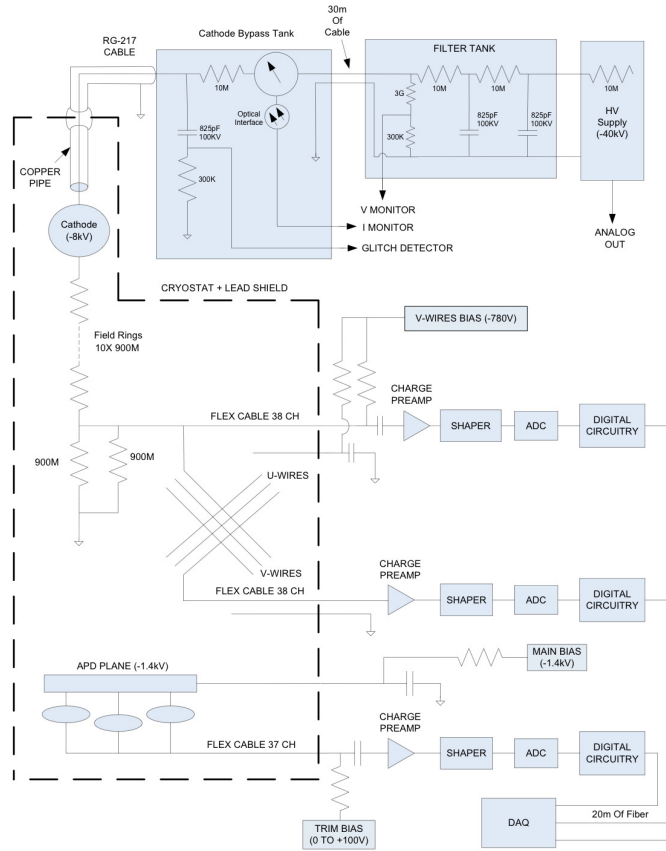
RG-217 CABLE

Cathode Bypass Tank

30m Of Cable

FILTER TANK

10M

Optical Interface

825pF 100KV

300K

3G

10M

10M

300K

825pF 100KV

825pF 100KV

10M

HV Supply (-40kV)

COPPER PIPE

Cathode (-8kV)

V MONITOR

I MONITOR

GLITCH DETECTOR

ANALOG OUT

CRYOSTAT + LEAD SHIELD

Field Rings 10X 900M

V-WIRES BIAS (-780V)

CHARGE PREAMP

SHAPER

ADC

DIGITAL CIRCUITRY

FLEX CABLE 38 CH

900M

900M

U-WIRES

V-WIRES

CHARGE PREAMP

FLEX CABLE 38 CH

SHAPER

ADC

DIGITAL CIRCUITRY

APD PLANE (-1.4kV)

MAIN BIAS (-1.4kV)

CHARGE PREAMP

FLEX CABLE 37 CH

SHAPER

ADC

DIGITAL CIRCUITRY

DAQ

20m Of Fiber

TRIM BIAS (0 TO +100V)